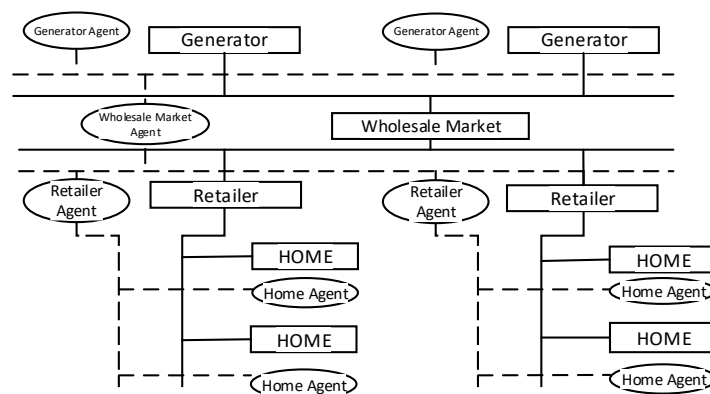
Generator Agent

Generator

Generator Agent

Generator

Wholesale Market Agent

Wholesale Market

Retailer Agent

Retailer

Retailer Agent

Retailer

HOME

Home Agent

HOME

Home Agent

HOME

Home Agent

HOME

Home Agent